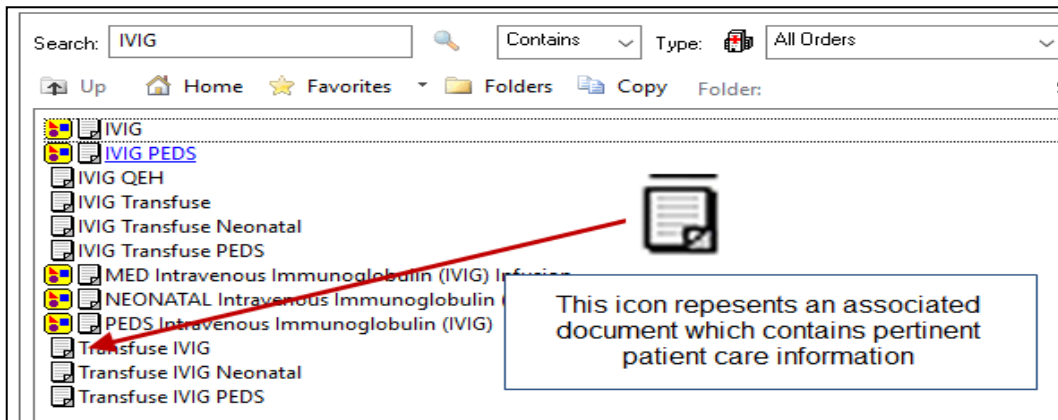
Search: IVIG

Contains

Type: All Orders

Up Home Favorites Folders Copy Folder:

IVIG
IVIG PEDS
IVIG QEH
IVIG Transfuse
IVIG Transfuse Neonatal
IVIG Transfuse PEDS
MED Intravenous Immunoglobulin (IVIG) Infusion
NEONATAL Intravenous Immunoglobulin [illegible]
PEDS Intravenous Immunoglobulin (IVIG) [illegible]
Transfuse IVIG
Transfuse IVIG Neonatal
Transfuse IVIG PEDS

This icon repesents an associated document which contains pertinent patient care information